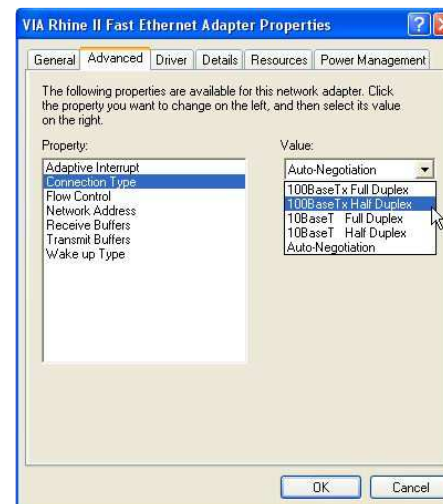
VIA Rhine II Fast Ethernet Adapter Properties

?

General | Advanced | Driver | Details | Resources | Power Management

The following properties are available for this network adapter. Click the property you want to change on the left, and then select its value on the right.

Property:

Adaptive Interrupt
Connection Type
Flow Control
Network Address
Receive Buffers
Transmit Buffers
Wake up Type

Value:

Auto-Negotiation

100BaseTx Full Duplex
100BaseTx Half Duplex
10BaseT Full Duplex
10BaseT Half Duplex
Auto-Negotiation

OK

Cancel